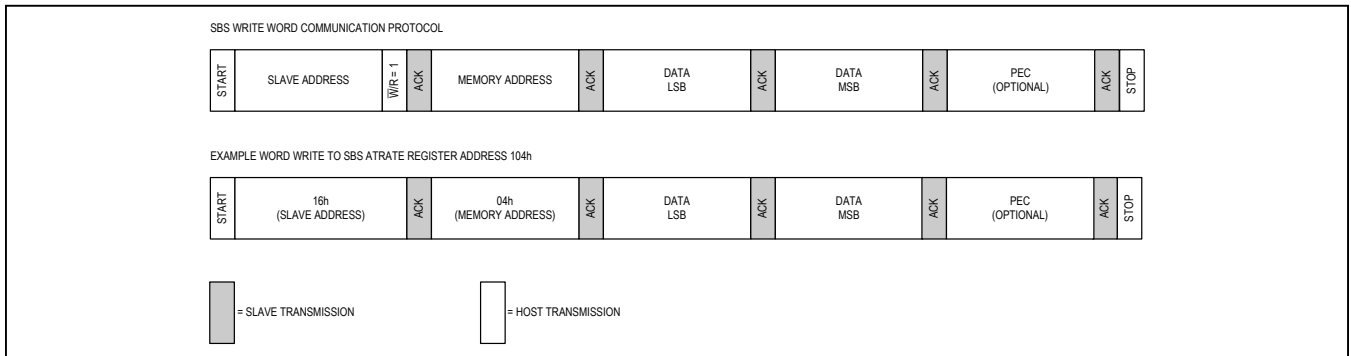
SBS WRITE WORD COMMUNICATION PROTOCOL

| START | SLAVE ADDRESS | $\overline{W}$/R = 1 | ACK | MEMORY ADDRESS | ACK | DATA LSB | ACK | DATA MSB | ACK | PEC (OPTIONAL) | ACK | STOP |
|---|---|---|---|---|---|---|---|---|---|---|---|---|

EXAMPLE WORD WRITE TO SBS ATRATE REGISTER ADDRESS 104h

| START | 16h (SLAVE ADDRESS) | ACK | 04h (MEMORY ADDRESS) | ACK | DATA LSB | ACK | DATA MSB | ACK | PEC (OPTIONAL) | ACK | STOP |
|---|---|---|---|---|---|---|---|---|---|---|---|

= SLAVE TRANSMISSION

= HOST TRANSMISSION